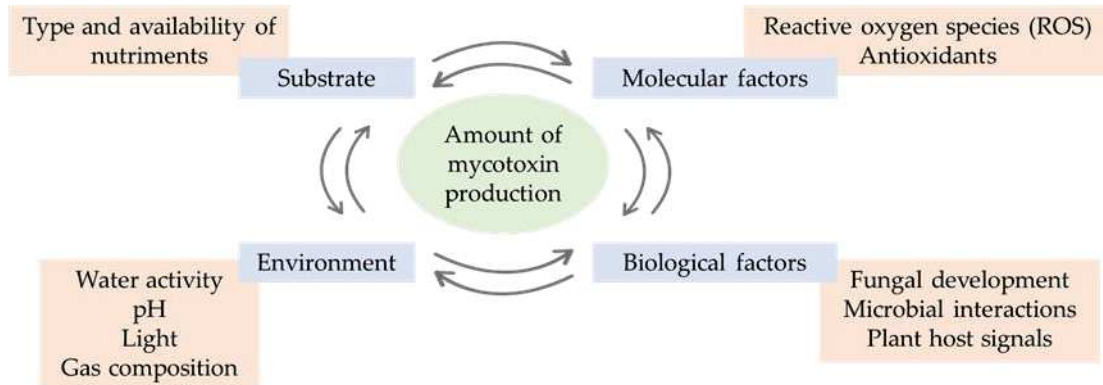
Type and availability of nutriments

Substrate

Reactive oxygen species (ROS)
Antioxidants

Molecular factors

Amount of mycotoxin production

Environment

Water activity
pH
Light
Gas composition

Biological factors

Fungal development
Microbial interactions
Plant host signals